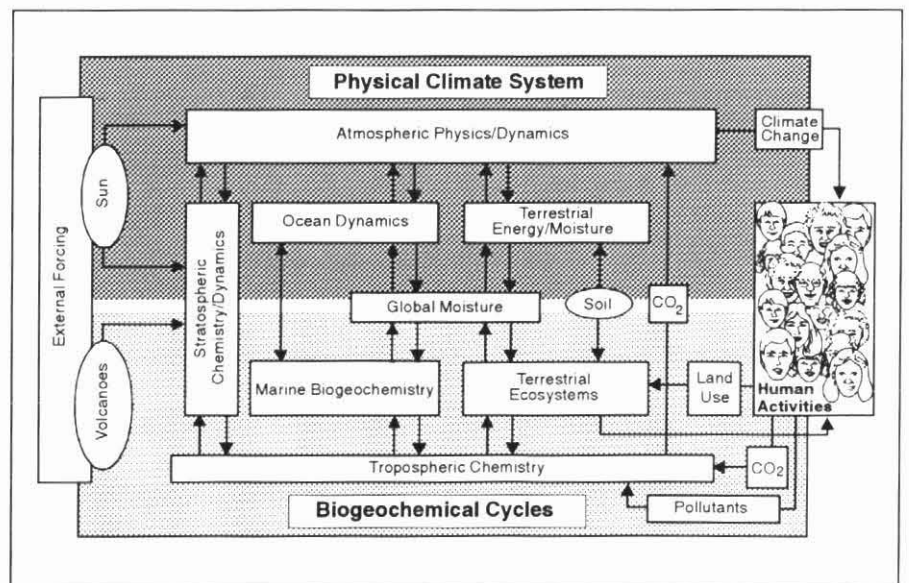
Physical Climate System

External Forcing

Sun

Volcanoes

Atmospheric Physics/Dynamics

Climate Change

Stratospheric Chemistry/Dynamics

Ocean Dynamics

Terrestrial Energy/Moisture

Global Moisture

Soil

$CO_2$

Marine Biogeochemistry

Terrestrial Ecosystems

Land Use

Human Activities

Tropospheric Chemistry

$CO_2$

Biogeochemical Cycles

Pollutants